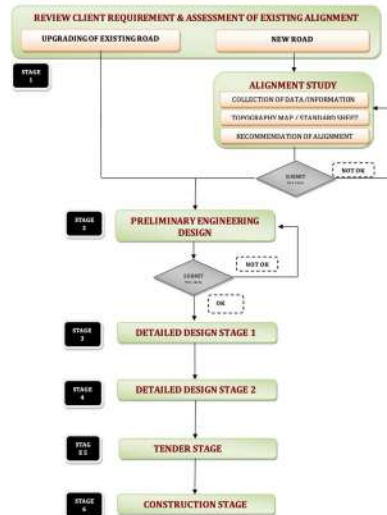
REVIEW CLIENT REQUIREMENT & ASSESSMENT OF EXISTING ALIGNMENT

UPGRADING OF EXISTING ROAD

NEW ROAD

STAGE 1

ALIGNMENT STUDY

COLLECTION OF DATA/INFORMATION

TOPOGRAPHY MAP / STANDARD SHEET

RECOMMENDATION OF ALIGNMENT

SUBMIT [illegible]

NOT OK

STAGE 2

PRELIMINARY ENGINEERING DESIGN

SUBMIT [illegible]

NOT OK

OK

STAGE 3

DETAILED DESIGN STAGE 1

STAGE 4

DETAILED DESIGN STAGE 2

STAG 5

TENDER STAGE

STAGE 6

CONSTRUCTION STAGE